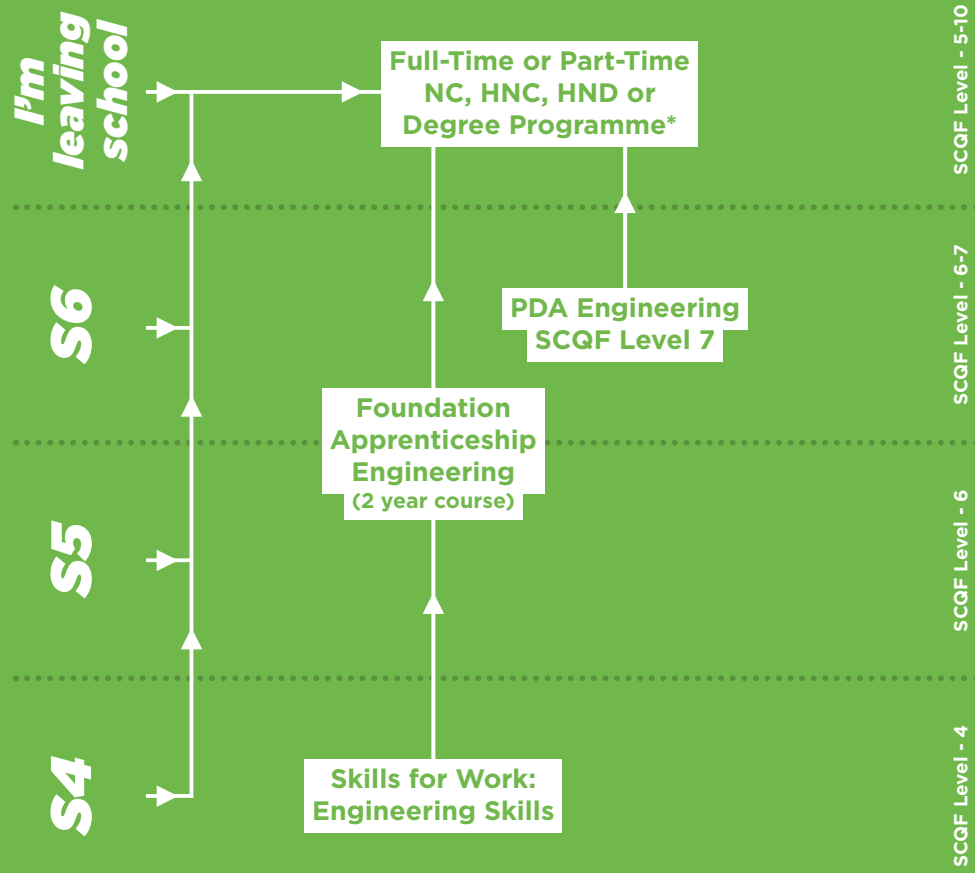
I'm leaving school

Full-Time or Part-Time NC, HNC, HND or Degree Programme*

SCQF Level - 5-10

S6

PDA Engineering SCQF Level 7

SCQF Level - 6-7

Foundation Apprenticeship Engineering (2 year course)

S5

SCQF Level - 6

S4

Skills for Work: Engineering Skills

SCQF Level - 4